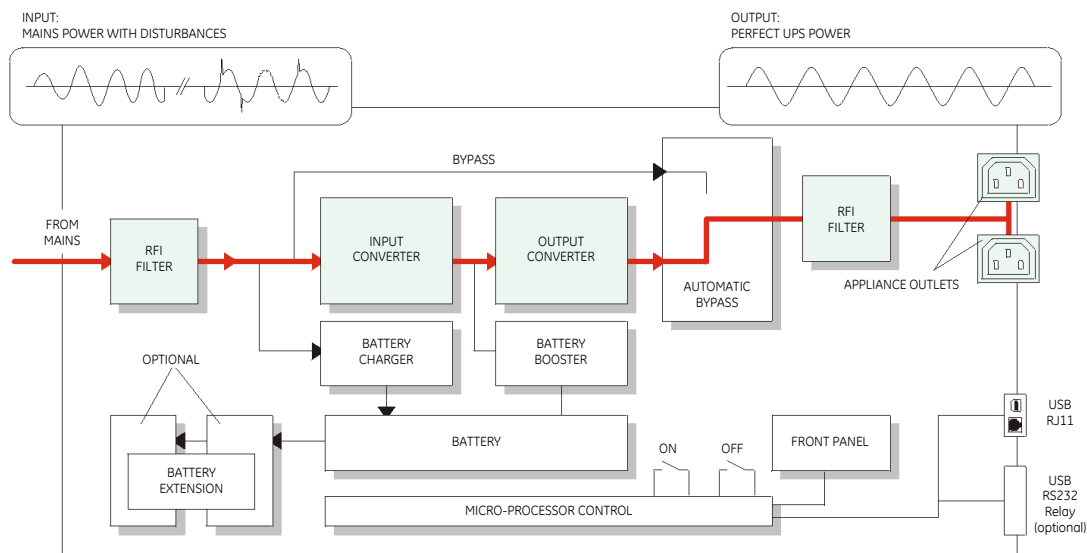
INPUT:
MAINS POWER WITH DISTURBANCES

OUTPUT:
PERFECT UPS POWER

BYPASS

FROM MAINS

RFI FILTER

INPUT CONVERTER

OUTPUT CONVERTER

AUTOMATIC BYPASS

RFI FILTER

APPLIANCE OUTLETS

OPTIONAL

BATTERY CHARGER

BATTERY BOOSTER

BATTERY EXTENSION

BATTERY

ON

OFF

FRONT PANEL

USB
RJ11

MICRO-PROCESSOR CONTROL

USB
RS232
Relay
(optional)